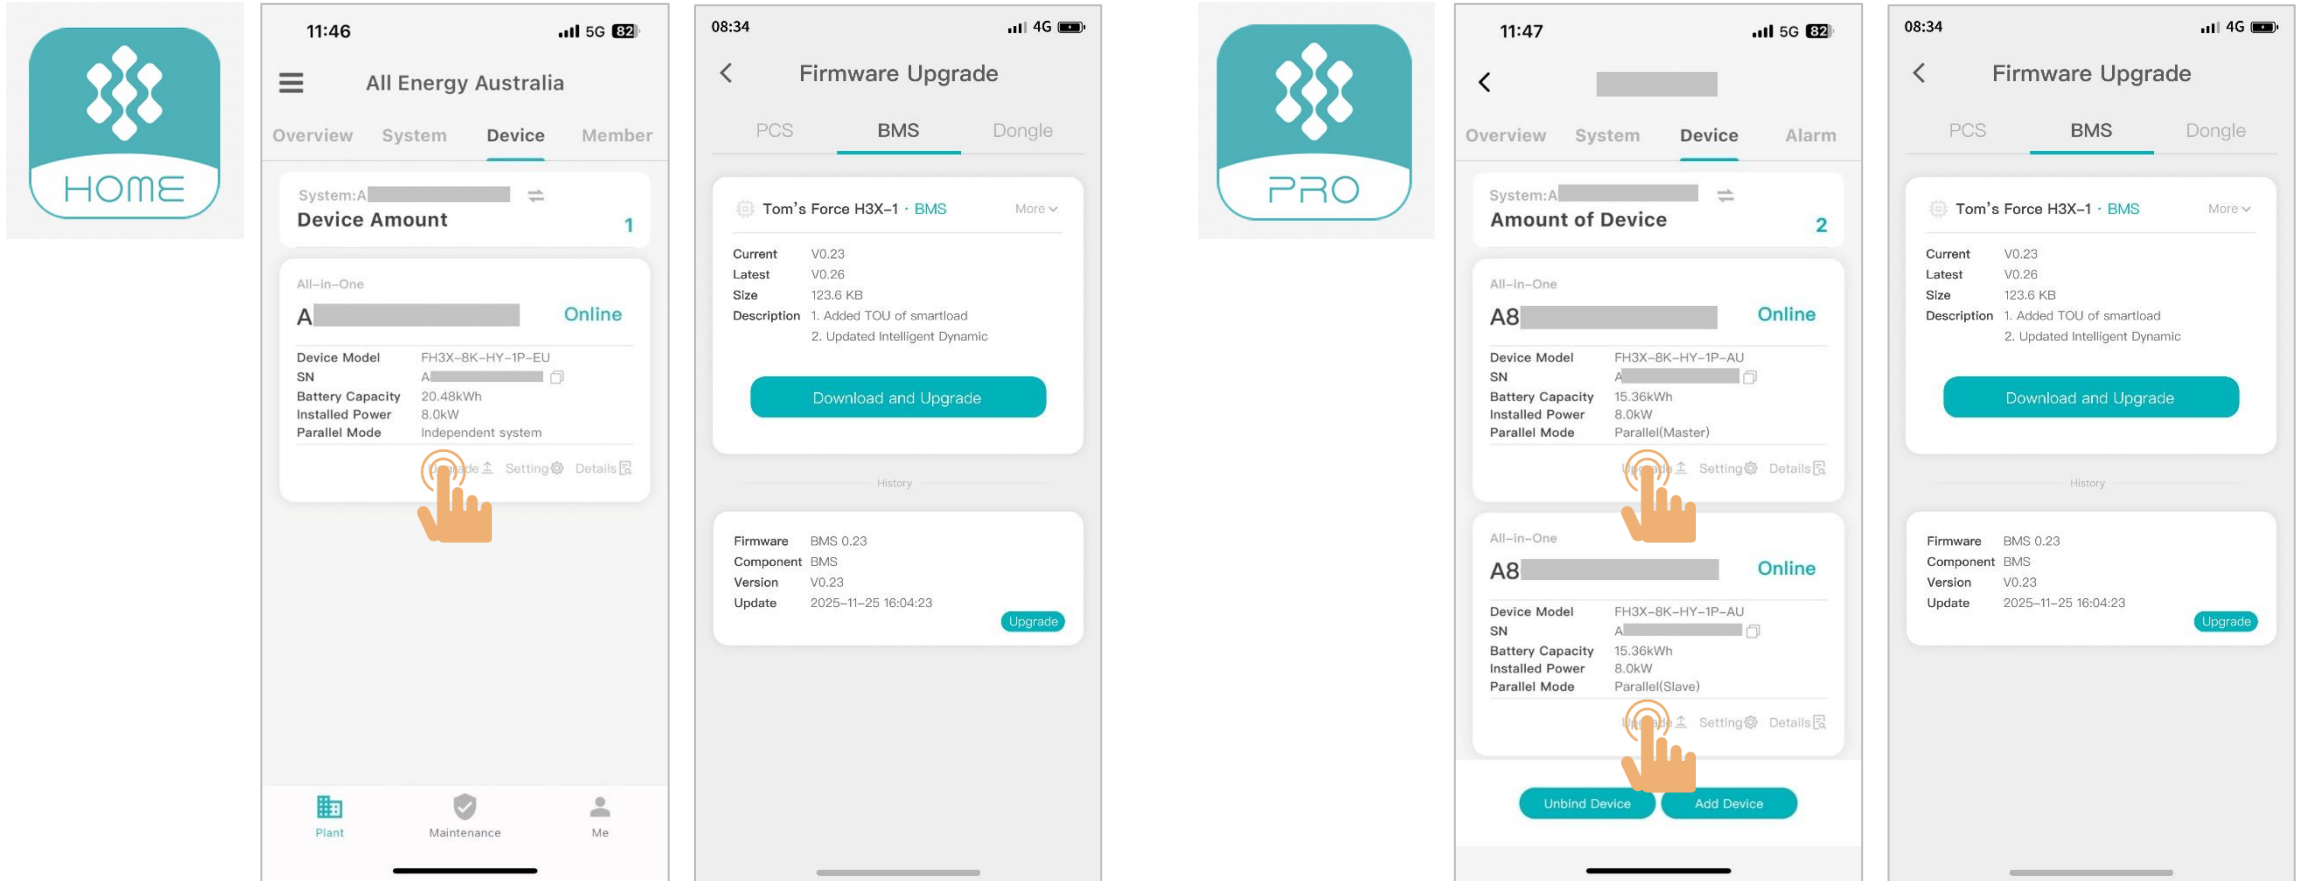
HOME

11:46 5G 82

All Energy Australia

Overview System Device Member

System:A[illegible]
Device Amount 1

All-in-One
A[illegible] Online

Device Model FH3X-8K-HY-1P-EU
SN A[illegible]
Battery Capacity 20.48kWh
Installed Power 8.0kW
Parallel Mode Independent system

Upgrade Setting Details

Plant Maintenance Me

08:34 4G

Firmware Upgrade

PCS BMS Dongle

Tom's Force H3X-1 · BMS More

Current V0.23
Latest V0.26
Size 123.6 KB
Description 1. Added TOU of smartload
2. Updated Intelligent Dynamic

Download and Upgrade

History

Firmware BMS 0.23
Component BMS
Version V0.23
Update 2025-11-25 16:04:23
Upgrade

PRO

11:47 5G 82

Overview System Device Alarm

System:A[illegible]
Amount of Device 2

All-in-One
A8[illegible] Online

Device Model FH3X-8K-HY-1P-AU
SN A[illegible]
Battery Capacity 15.36kWh
Installed Power 8.0kW
Parallel Mode Parallel(Master)

Upgrade Setting Details

All-in-One
A8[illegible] Online

Device Model FH3X-8K-HY-1P-AU
SN A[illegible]
Battery Capacity 15.36kWh
Installed Power 8.0kW
Parallel Mode Parallel(Slave)

Upgrade Setting Details

Unbind Device Add Device

08:34 4G

Firmware Upgrade

PCS BMS Dongle

Tom's Force H3X-1 · BMS More

Current V0.23
Latest V0.26
Size 123.6 KB
Description 1. Added TOU of smartload
2. Updated Intelligent Dynamic

Download and Upgrade

History

Firmware BMS 0.23
Component BMS
Version V0.23
Update 2025-11-25 16:04:23
Upgrade